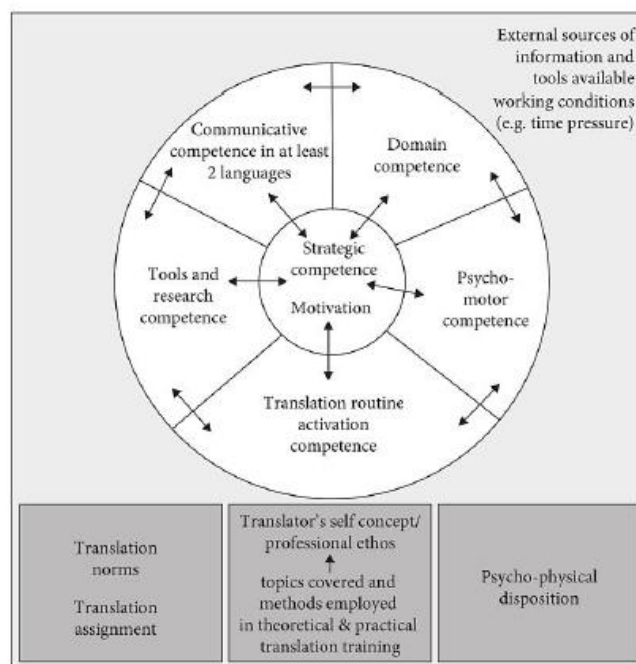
External sources of information and tools available working conditions (e.g. time pressure)

Communicative competence in at least 2 languages

Domain competence

Strategic competence

Motivation

Tools and research competence

Psycho-motor competence

Translation routine activation competence

Translation norms

Translation assignment

Translator's self concept/ professional ethos

topics covered and methods employed in theoretical & practical translation training

Psycho-physical disposition